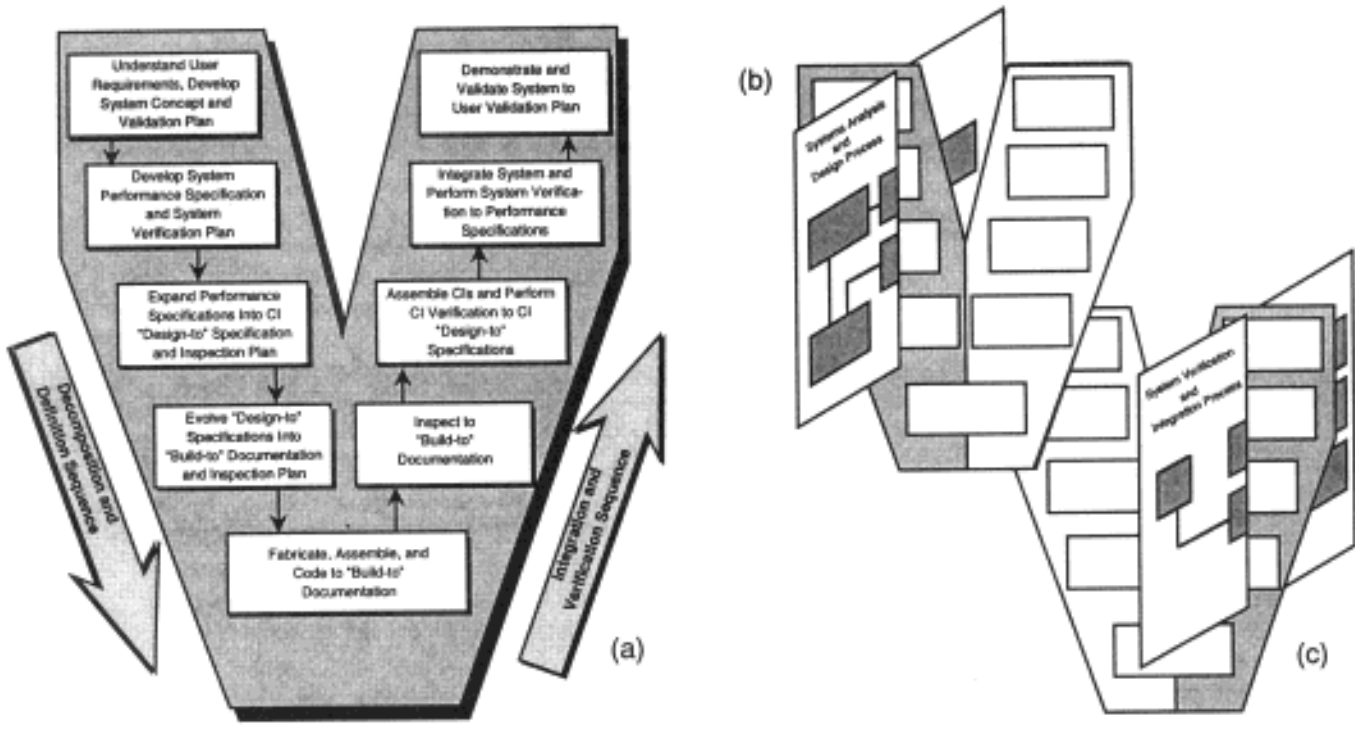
Understand User Requirements, Develop System Concept and Validation Plan

Develop System Performance Specification and System Verification Plan

Expand Performance Specifications Into CI "Design-to" Specification and Inspection Plan

Evolve "Design-to" Specifications Into "Build-to" Documentation and Inspection Plan

Fabricate, Assemble, and Code to "Build-to" Documentation

Inspect to "Build-to" Documentation

Assemble CIs and Perform CI Verification to CI "Design-to" Specifications

Integrate System and Perform System Verification to Performance Specifications

Demonstrate and Validate System to User Validation Plan

Decomposition and Definition Sequence

Integration and Verification Sequence

(a)

(b)

Systems Analysis and Design Process

System Verification and Integration Process

(c)